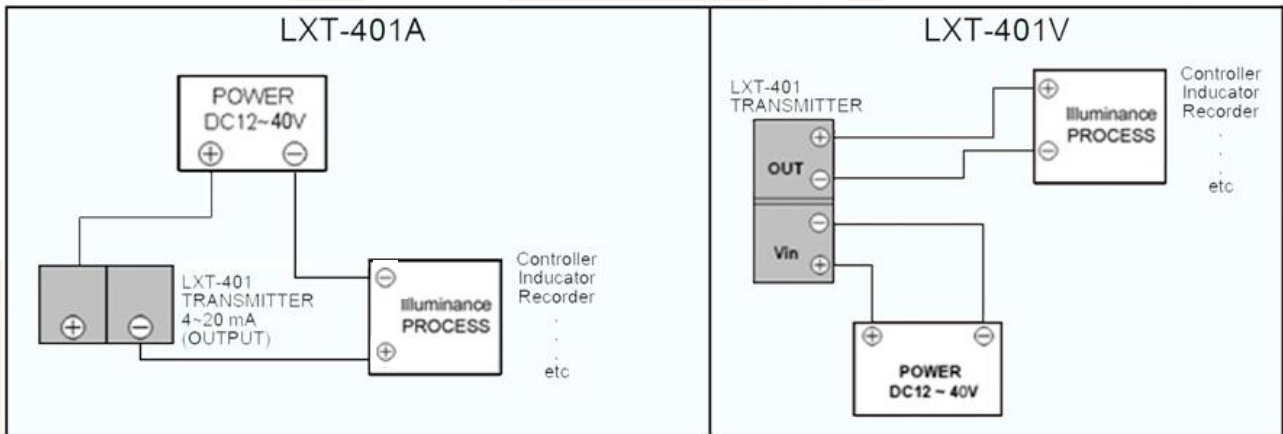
LXT-401A

POWER
DC12~40V
⊕ ⊖

⊕ ⊖
LXT-401
TRANSMITTER
4~20 mA
(OUTPUT)

⊖
Illuminance
PROCESS
⊕

Controller
Inducator
Recorder
.
.
.
etc

LXT-401V

LXT-401
TRANSMITTER
⊕
OUT
⊖
⊖
Vin
⊕

⊕
Illuminance
PROCESS
⊖

Controller
Inducator
Recorder
.
.
.
etc

⊕ ⊖
POWER
DC12 ~ 40V